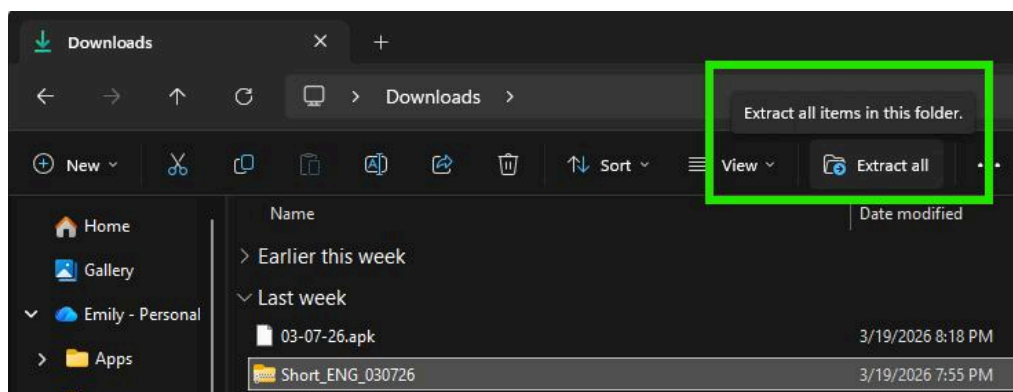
Downloads

Downloads >

Extract all items in this folder.

New

Sort

View

Extract all

Home

Gallery

Emily - Personal

Apps

Name

Date modified

Earlier this week

Last week

03-07-26.apk

3/19/2026 8:18 PM

Short_ENG_030726

3/19/2026 7:55 PM